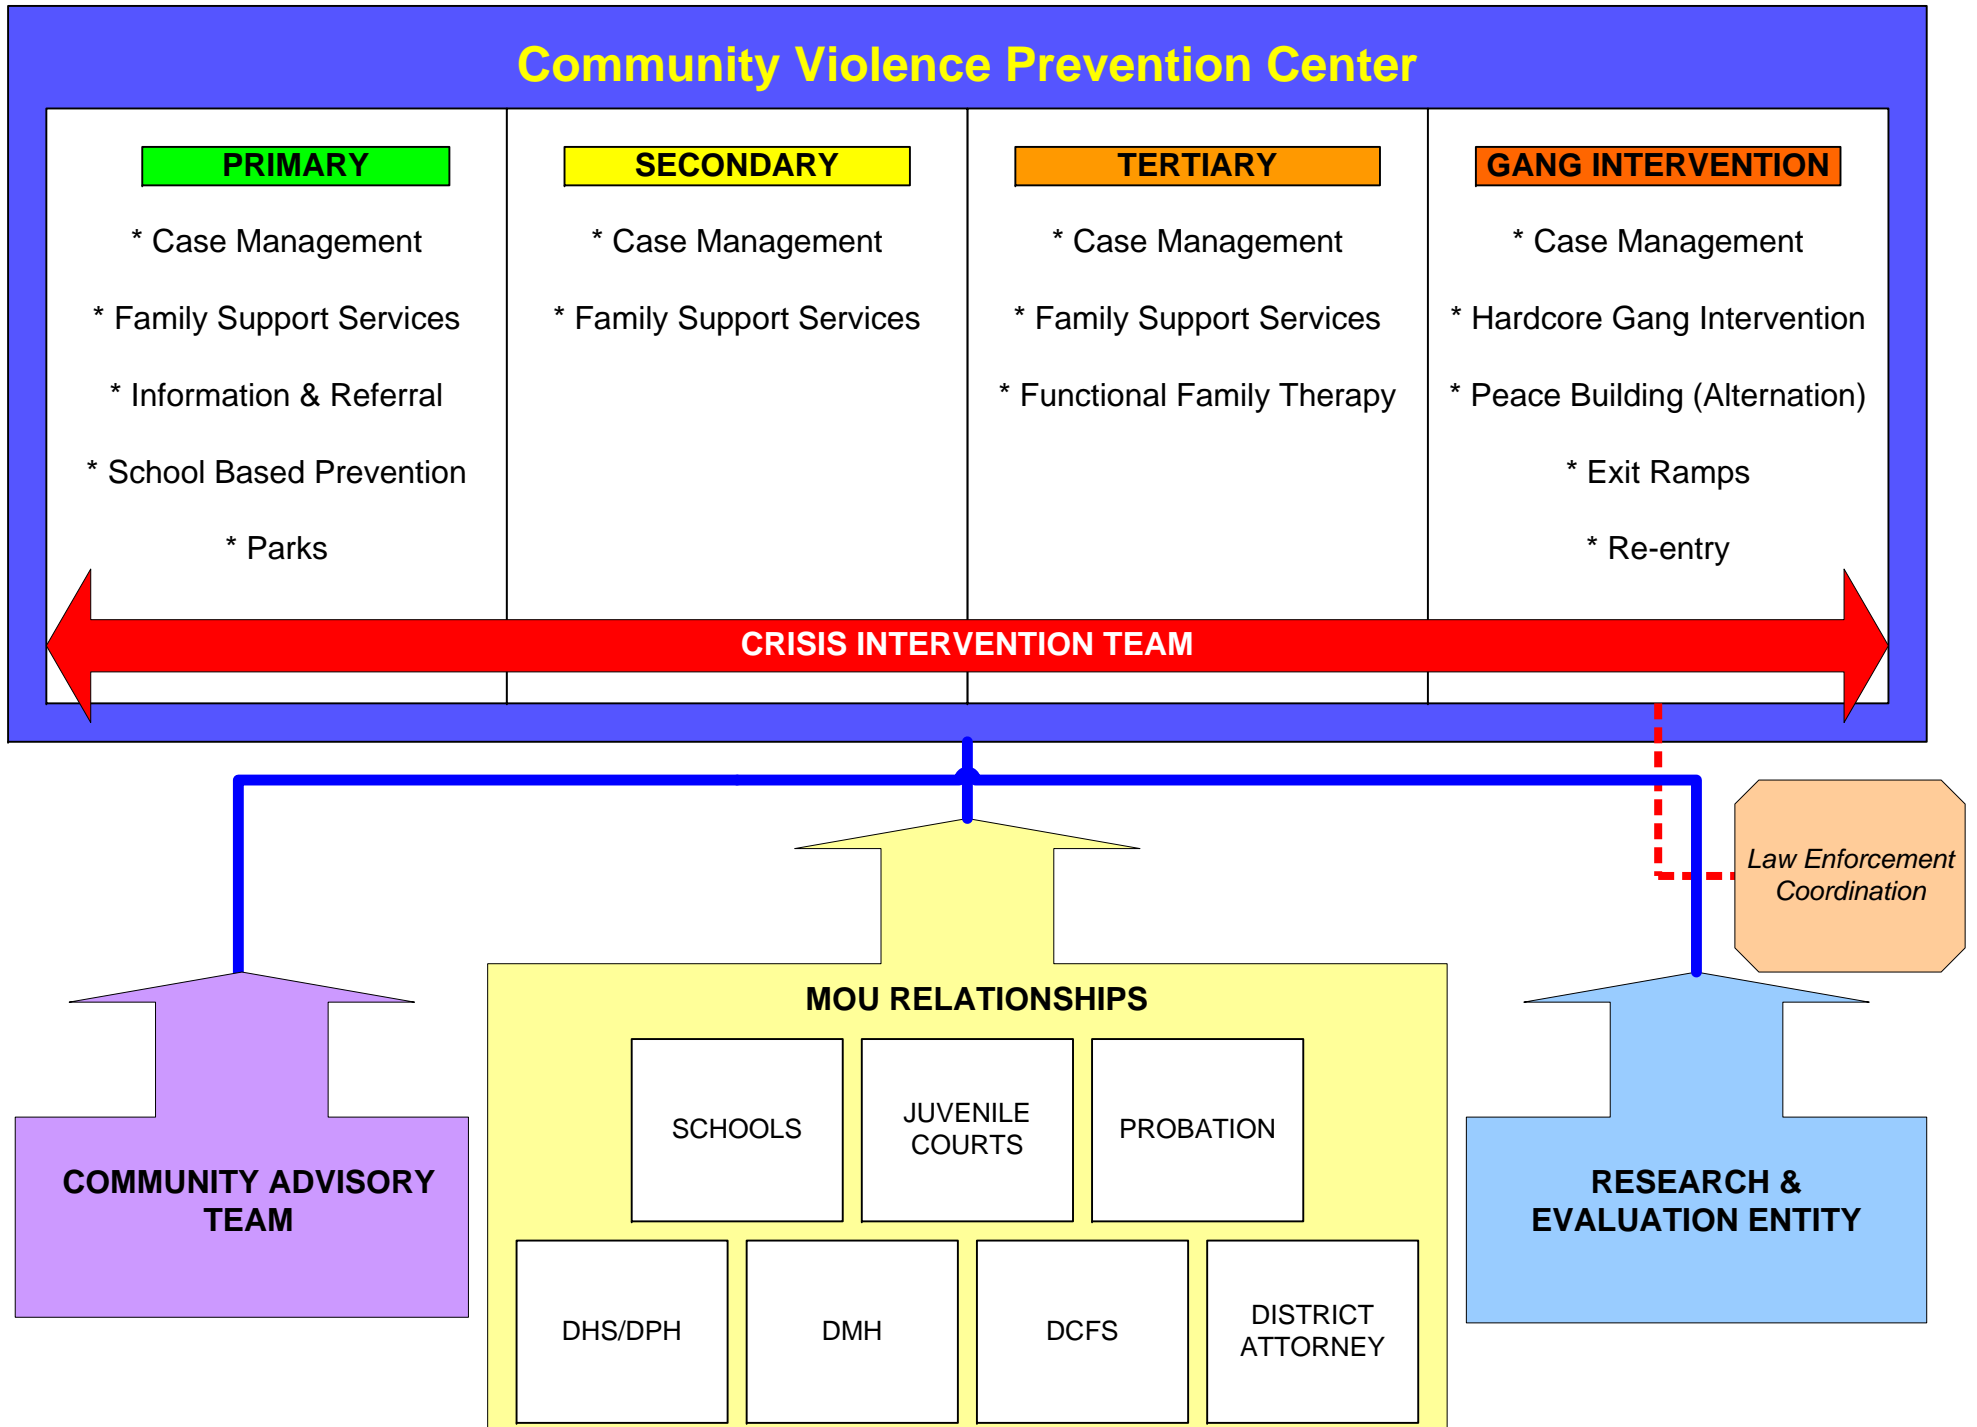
Community Violence Prevention Center

PRIMARY

* Case Management

* Family Support Services

* Information & Referral

* School Based Prevention

* Parks

SECONDARY

* Case Management

* Family Support Services

TERTIARY

* Case Management

* Family Support Services

* Functional Family Therapy

GANG INTERVENTION

* Case Management

* Hardcore Gang Intervention

* Peace Building (Alternation)

* Exit Ramps

* Re-entry

CRISIS INTERVENTION TEAM

Law Enforcement Coordination

MOU RELATIONSHIPS

SCHOOLS

JUVENILE COURTS

PROBATION

DHS/DPH

DMH

DCFS

DISTRICT ATTORNEY

COMMUNITY ADVISORY TEAM

RESEARCH & EVALUATION ENTITY